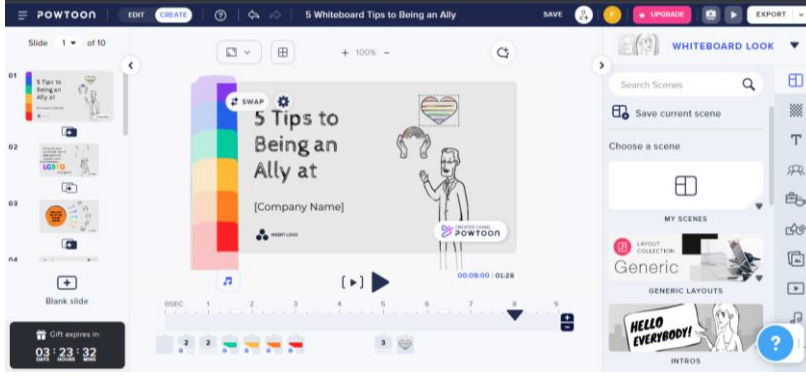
POWTOON EDIT CREATE 5 Whiteboard Tips to Being an Ally SAVE UPGRADE EXPORT

WHITEBOARD LOOK

Slide 1 of 10

01

5 Tips to Being an Ally at

02

LGBTQ

03

04

Blank slide

Gift expires in:
03 : 23 : 32
DAYS HOURS MINS

+ 100% −

SWAP

5 Tips to Being an Ally at

[Company Name]

INSERT LOGO

CREATED USING POWTOON

00:08:00 | 01:28

0SEC 1 2 3 4 5 6 7 8 9

2 2 2 2 2 3

Search Scenes

Save current scene

Choose a scene

MY SCENES

LAYOUT COLLECTION

Generic

GENERIC LAYOUTS

HELLO EVERYBODY!

INTROS